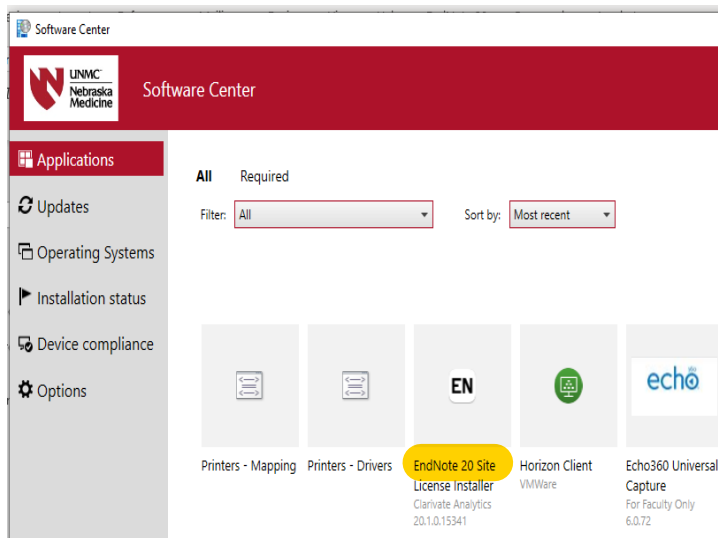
Software Center

UNMC Nebraska Medicine

Software Center

Applications

Updates

Operating Systems

Installation status

Device compliance

Options

All

Required

Filter: All

Sort by: Most recent

EN

echo 360

Printers - Mapping

Printers - Drivers

EndNote 20 Site License Installer
Clarivate Analytics
20.1.0.15341

Horizon Client
VMWare

Echo360 Universal Capture
For Faculty Only
6.0.72